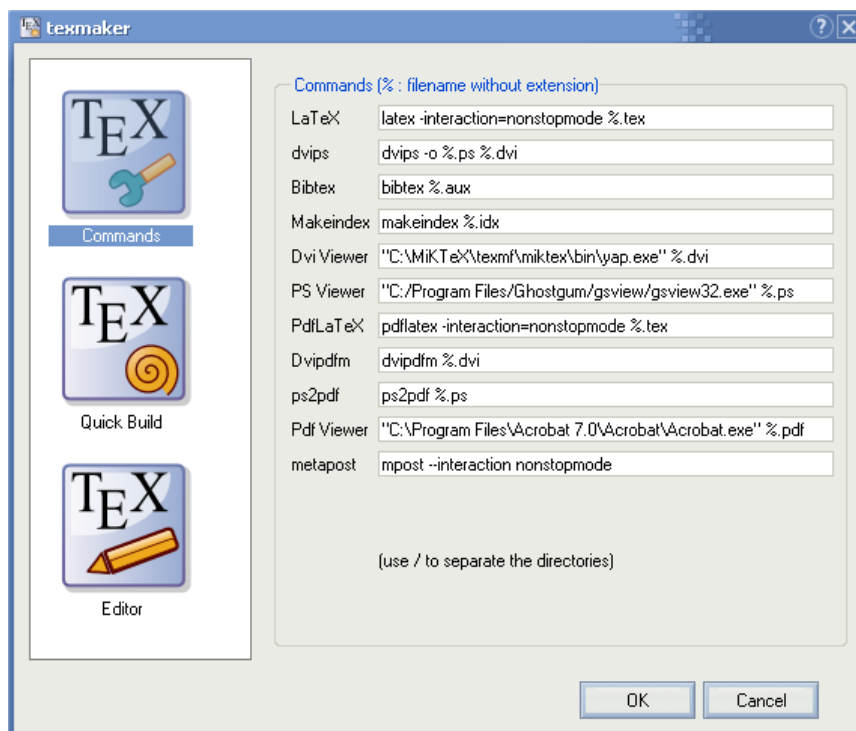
texmaker

TEX
Commands

TEX
Quick Build

TEX
Editor

Commands (% : filename without extension)

| | |
|---|---|
| LaTeX | latex -interaction=nonstopmode %.tex |
| dvips | dvips -o %.ps %.dvi |
| Bibtex | bibtex %.aux |
| Makeindex | makeindex %.idx |
| Dvi Viewer | "C:\MiKTeX\texmf\miktex\bin\yap.exe" %.dvi |
| PS Viewer | "C:/Program Files/Ghostgum/gsview/gsview32.exe" %.ps |
| PdfLaTeX | pdflatex -interaction=nonstopmode %.tex |
| Dvipdfm | dvipdfm %.dvi |
| ps2pdf | ps2pdf %.ps |
| Pdf Viewer | "C:\Program Files\Acrobat 7.0\Acrobat\Acrobat.exe" %.pdf |
| metapost | mpost --interaction nonstopmode |

(use / to separate the directories)

OK
Cancel